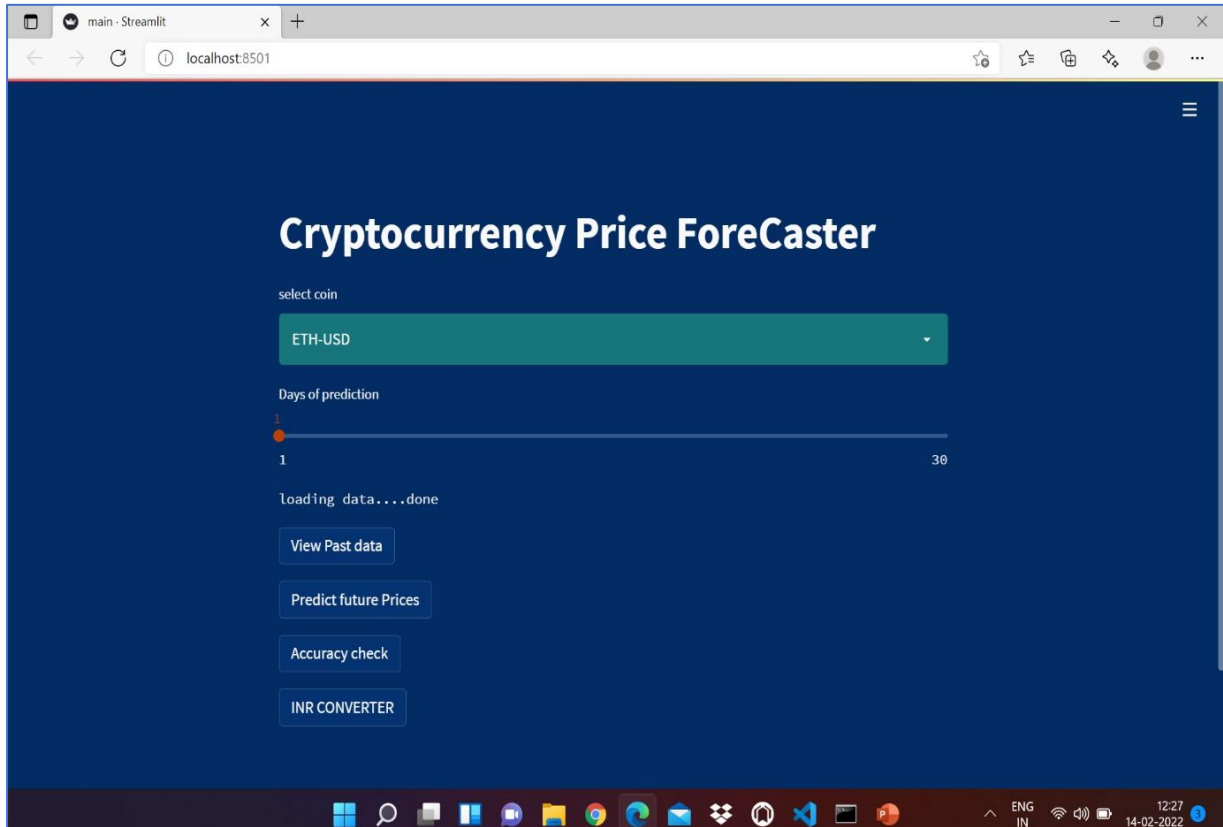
main - Streamlit

localhost:8501

Cryptocurrency Price ForeCaster

select coin

ETH-USD

Days of prediction

1

1

30

loading data....done

View Past data

Predict future Prices

Accuracy check

INR CONVERTER

ENG
IN

12:27
14-02-2022

3